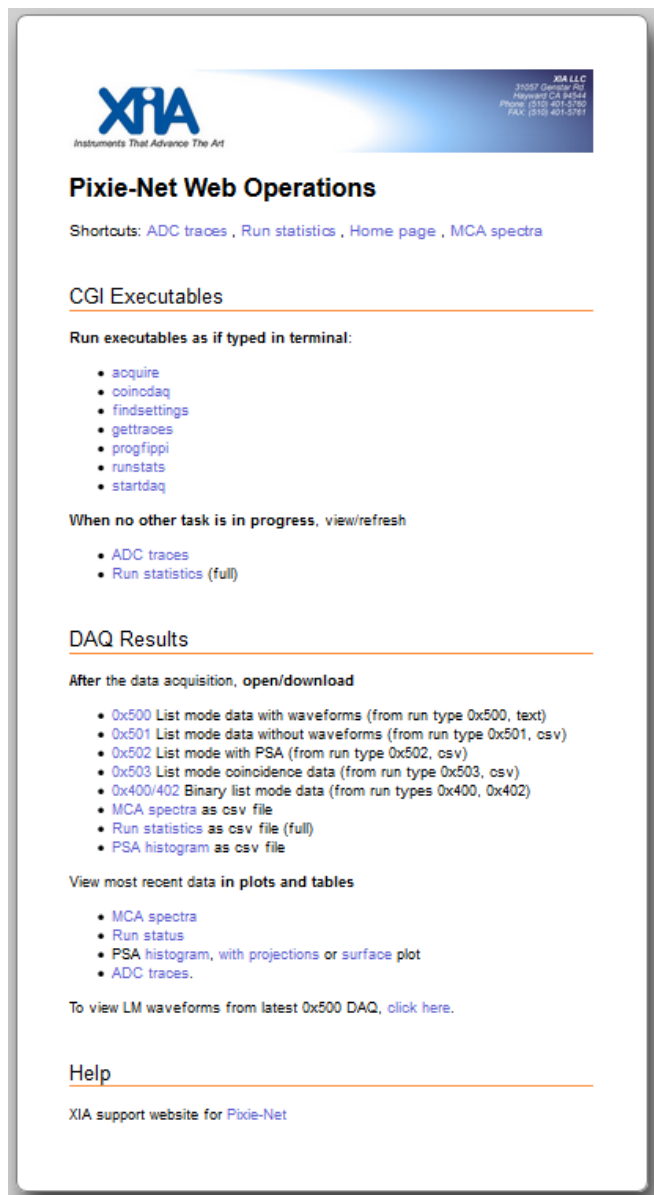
XIA
Instruments That Advance The Art

XIA LLC
31057 Genstar Rd.
Hayward CA 94544
Phone: (510) 401-5760
FAX: (510) 401-5761

Pixie-Net Web Operations

Shortcuts: ADC traces , Run statistics , Home page , MCA spectra

CGI Executables

Run executables as if typed in terminal:

- acquire
- coincdaq
- findsettings
- gettraces
- progfippi
- runstats
- startdaq

When no other task is in progress, view/refresh

- ADC traces
- Run statistics (full)

DAQ Results

After the data acquisition, open/download

- 0x500 List mode data with waveforms (from run type 0x500, text)
- 0x501 List mode data without waveforms (from run type 0x501, csv)
- 0x502 List mode with PSA (from run type 0x502, csv)
- 0x503 List mode coincidence data (from run type 0x503, csv)
- 0x400/402 Binary list mode data (from run types 0x400, 0x402)
- MCA spectra as csv file
- Run statistics as csv file (full)
- PSA histogram as csv file

View most recent data in plots and tables

- MCA spectra
- Run status
- PSA histogram, with projections or surface plot
- ADC traces.

To view LM waveforms from latest 0x500 DAQ, click here.

Help

XIA support website for Pixie-Net